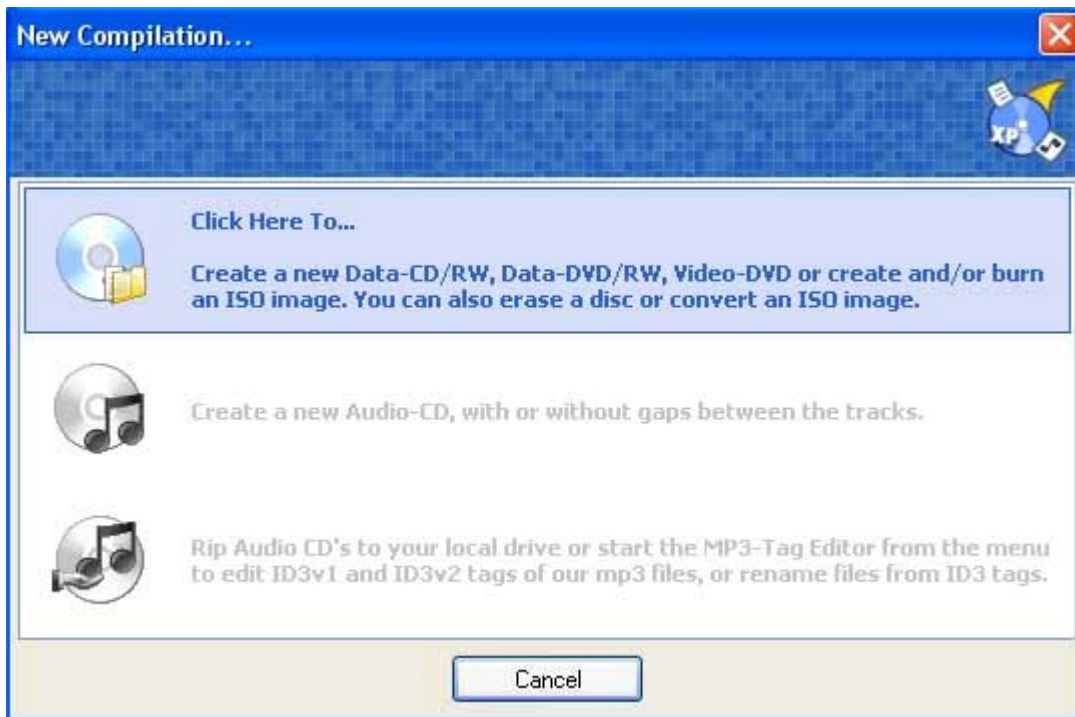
New Compilation...

XP

Click Here To...

Create a new Data-CD/RW, Data-DVD/RW, Video-DVD or create and/or burn an ISO image. You can also erase a disc or convert an ISO image.

Create a new Audio-CD, with or without gaps between the tracks.

Rip Audio CD's to your local drive or start the MP3-Tag Editor from the menu to edit ID3v1 and ID3v2 tags of our mp3 files, or rename files from ID3 tags.

Cancel